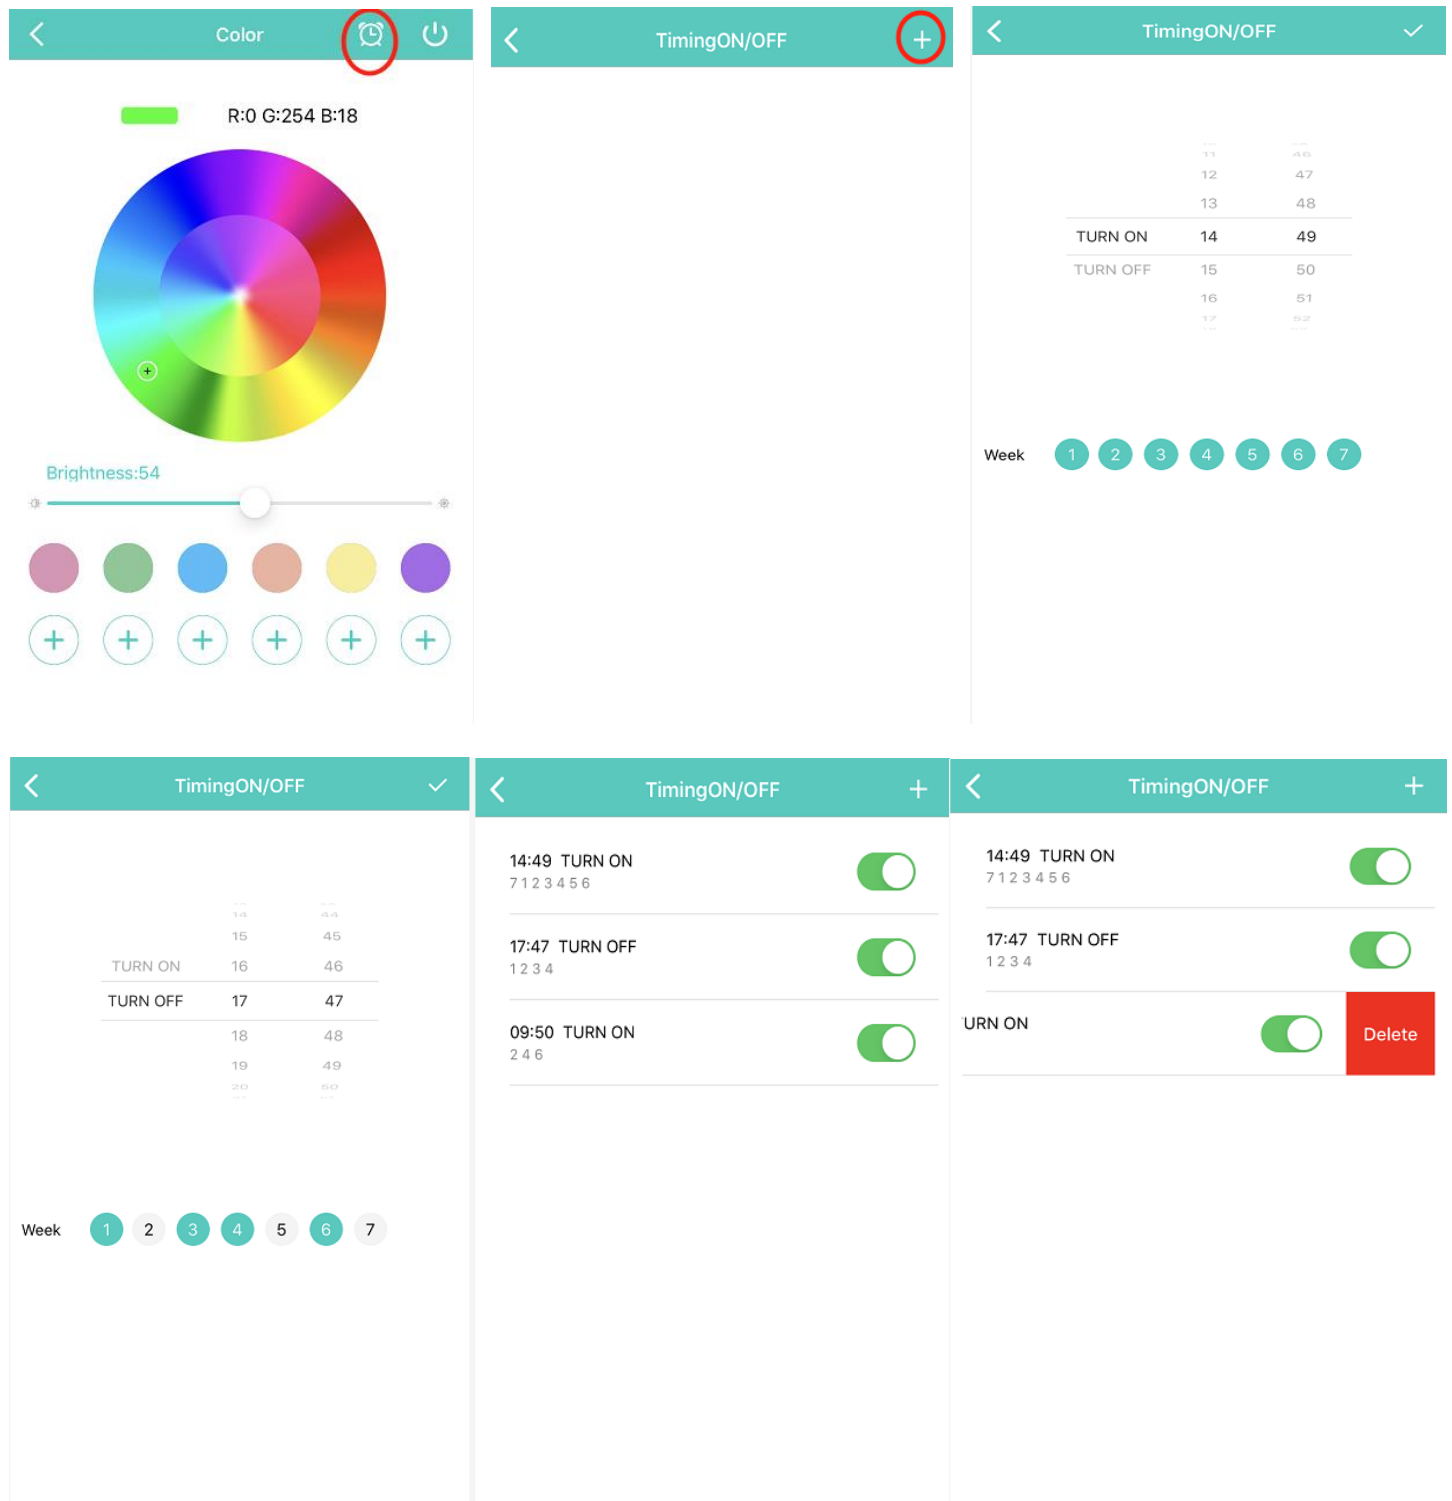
Color

R:0 G:254 B:18

Brightness:54

TimingON/OFF

TimingON/OFF

11 46
12 47
13 48
TURN ON 14 49
TURN OFF 15 50
16 51
17 52

Week 1 2 3 4 5 6 7

TimingON/OFF

14 44
15 45
TURN ON 16 46
TURN OFF 17 47
18 48
19 49
20 50

Week 1 2 3 4 5 6 7

TimingON/OFF

14:49 TURN ON
7 1 2 3 4 5 6

17:47 TURN OFF
1 2 3 4

09:50 TURN ON
2 4 6

TimingON/OFF

14:49 TURN ON
7 1 2 3 4 5 6

17:47 TURN OFF
1 2 3 4

URN ON

Delete